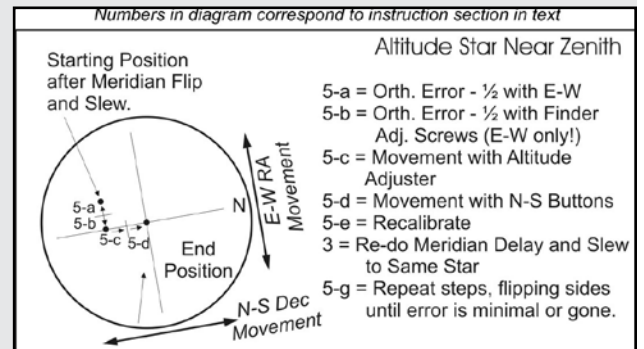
Numbers in diagram correspond to instruction section in text

Starting Position after Meridian Flip and Slew.

Altitude Star Near Zenith

5-a = Orth. Error - ½ with E-W
5-b = Orth. Error - ½ with Finder Adj. Screws (E-W only!)
5-c = Movement with Altitude Adjuster
5-d = Movement with N-S Buttons
5-e = Recalibrate
3 = Re-do Meridian Delay and Slew to Same Star
5-g = Repeat steps, flipping sides until error is minimal or gone.

E-W RA Movement

N

5-a
5-b
5-c
5-d

End Position

N-S Dec Movement